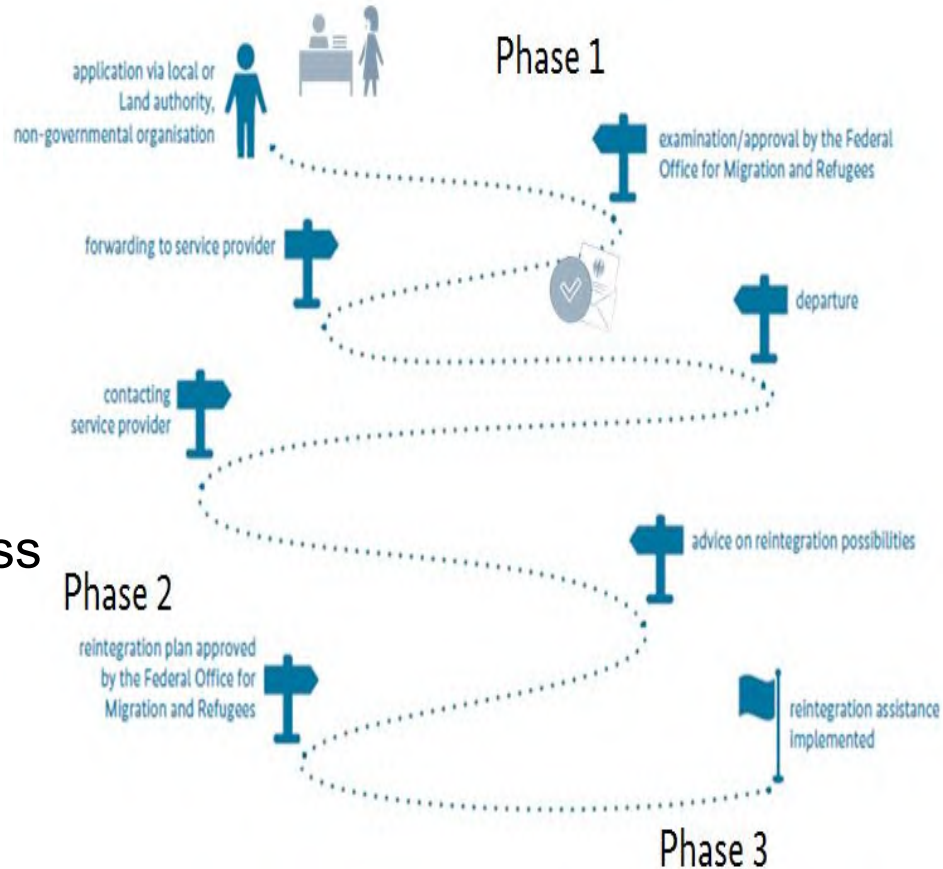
Phase 1

application via local or Land authority, non-governmental organisation

examination/approval by the Federal Office for Migration and Refugees

forwarding to service provider

departure

contacting service provider

ss

advice on reintegration possibilities

Phase 2

reintegration plan approved by the Federal Office for Migration and Refugees

reintegration assistance implemented

Phase 3